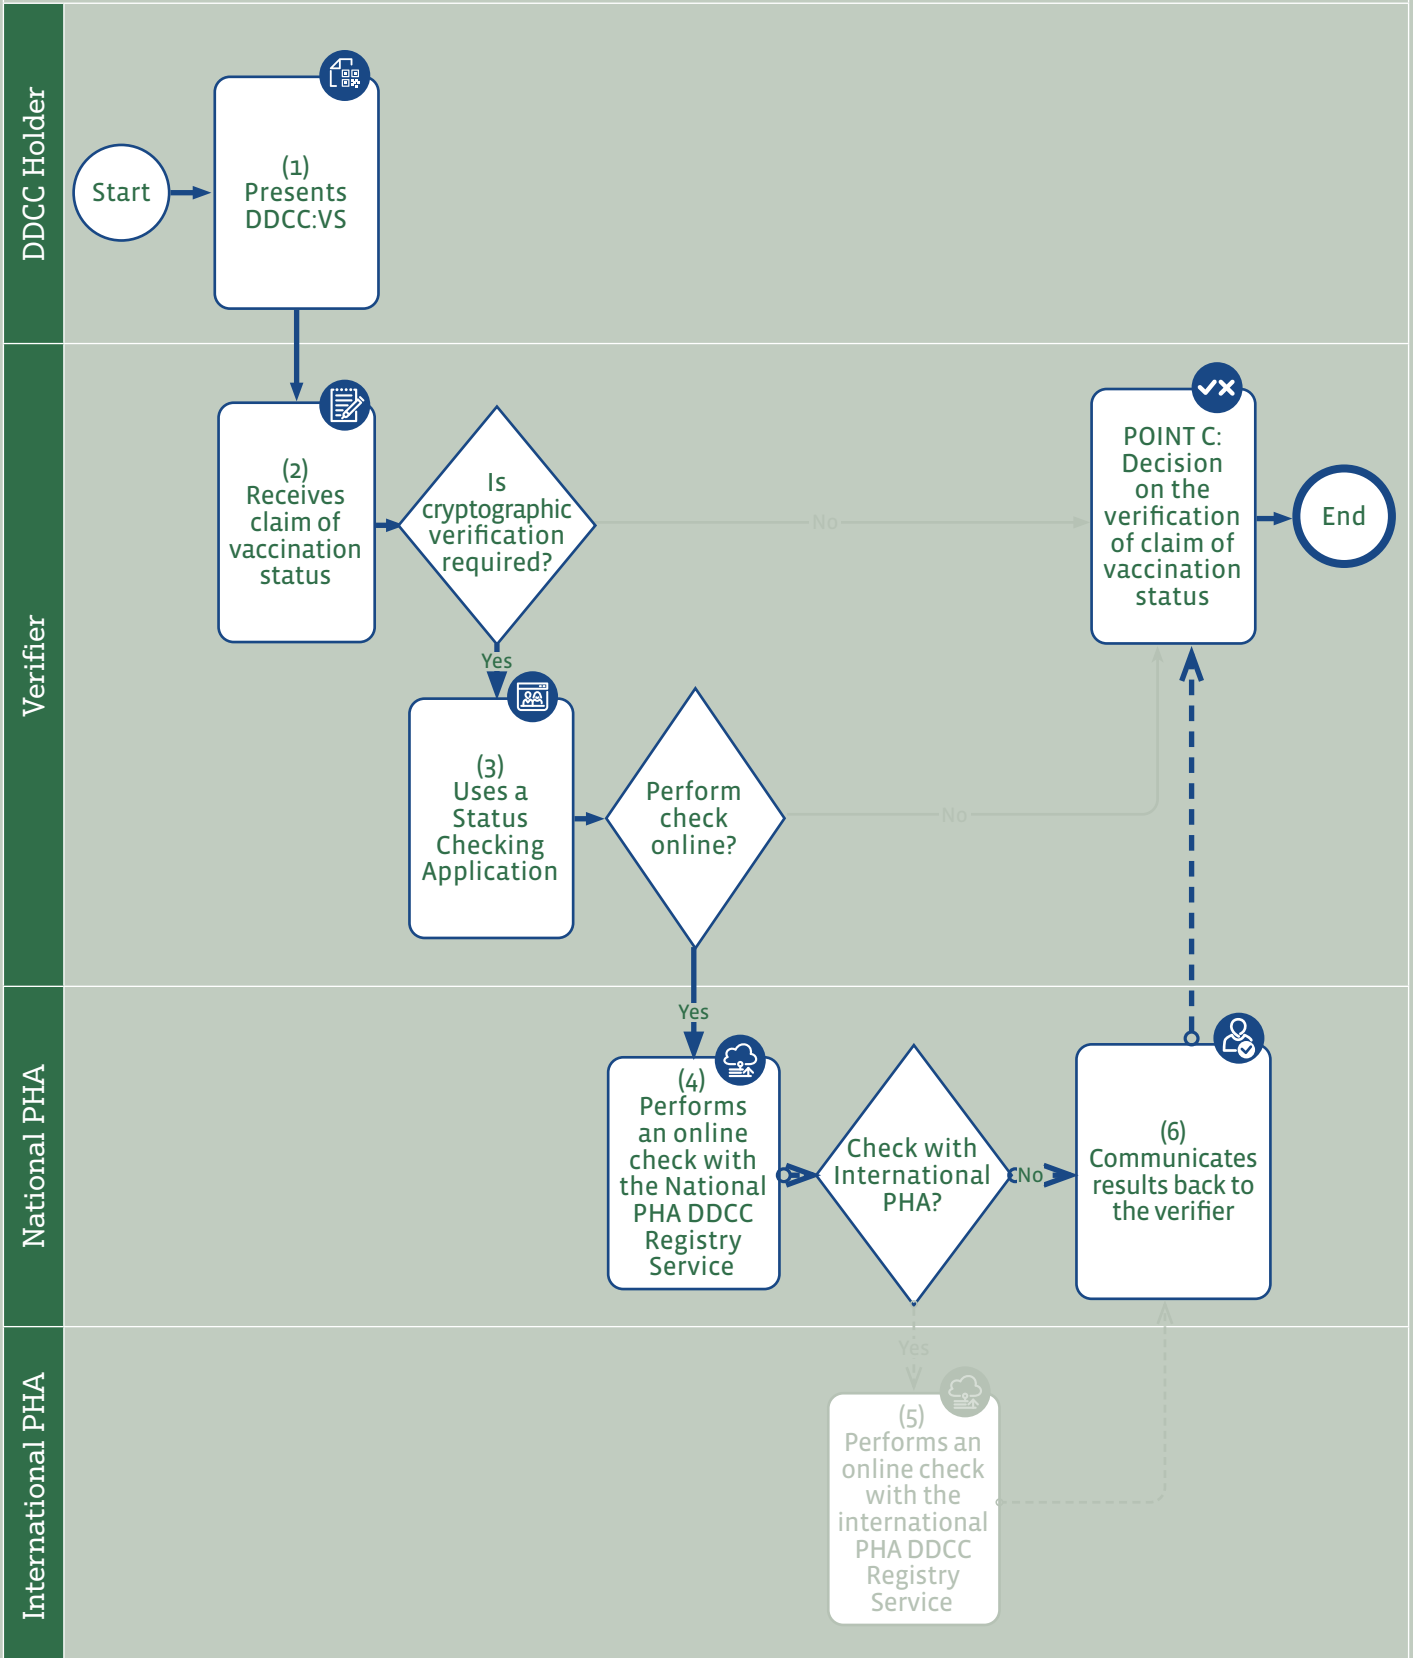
DDCC Holder

Start

(1) Presents DDCC:VS

Verifier

(2) Receives claim of vaccination status

Is cryptographic verification required?

No

POINT C: Decision on the verification of claim of vaccination status

End

Yes

(3) Uses a Status Checking Application

Perform check online?

No

Yes

National PHA

(4) Performs an online check with the National PHA DDCC Registry Service

Check with International PHA?

No

(6) Communicates results back to the verifier

Yes

International PHA

(5) Performs an online check with the international PHA DDCC Registry Service